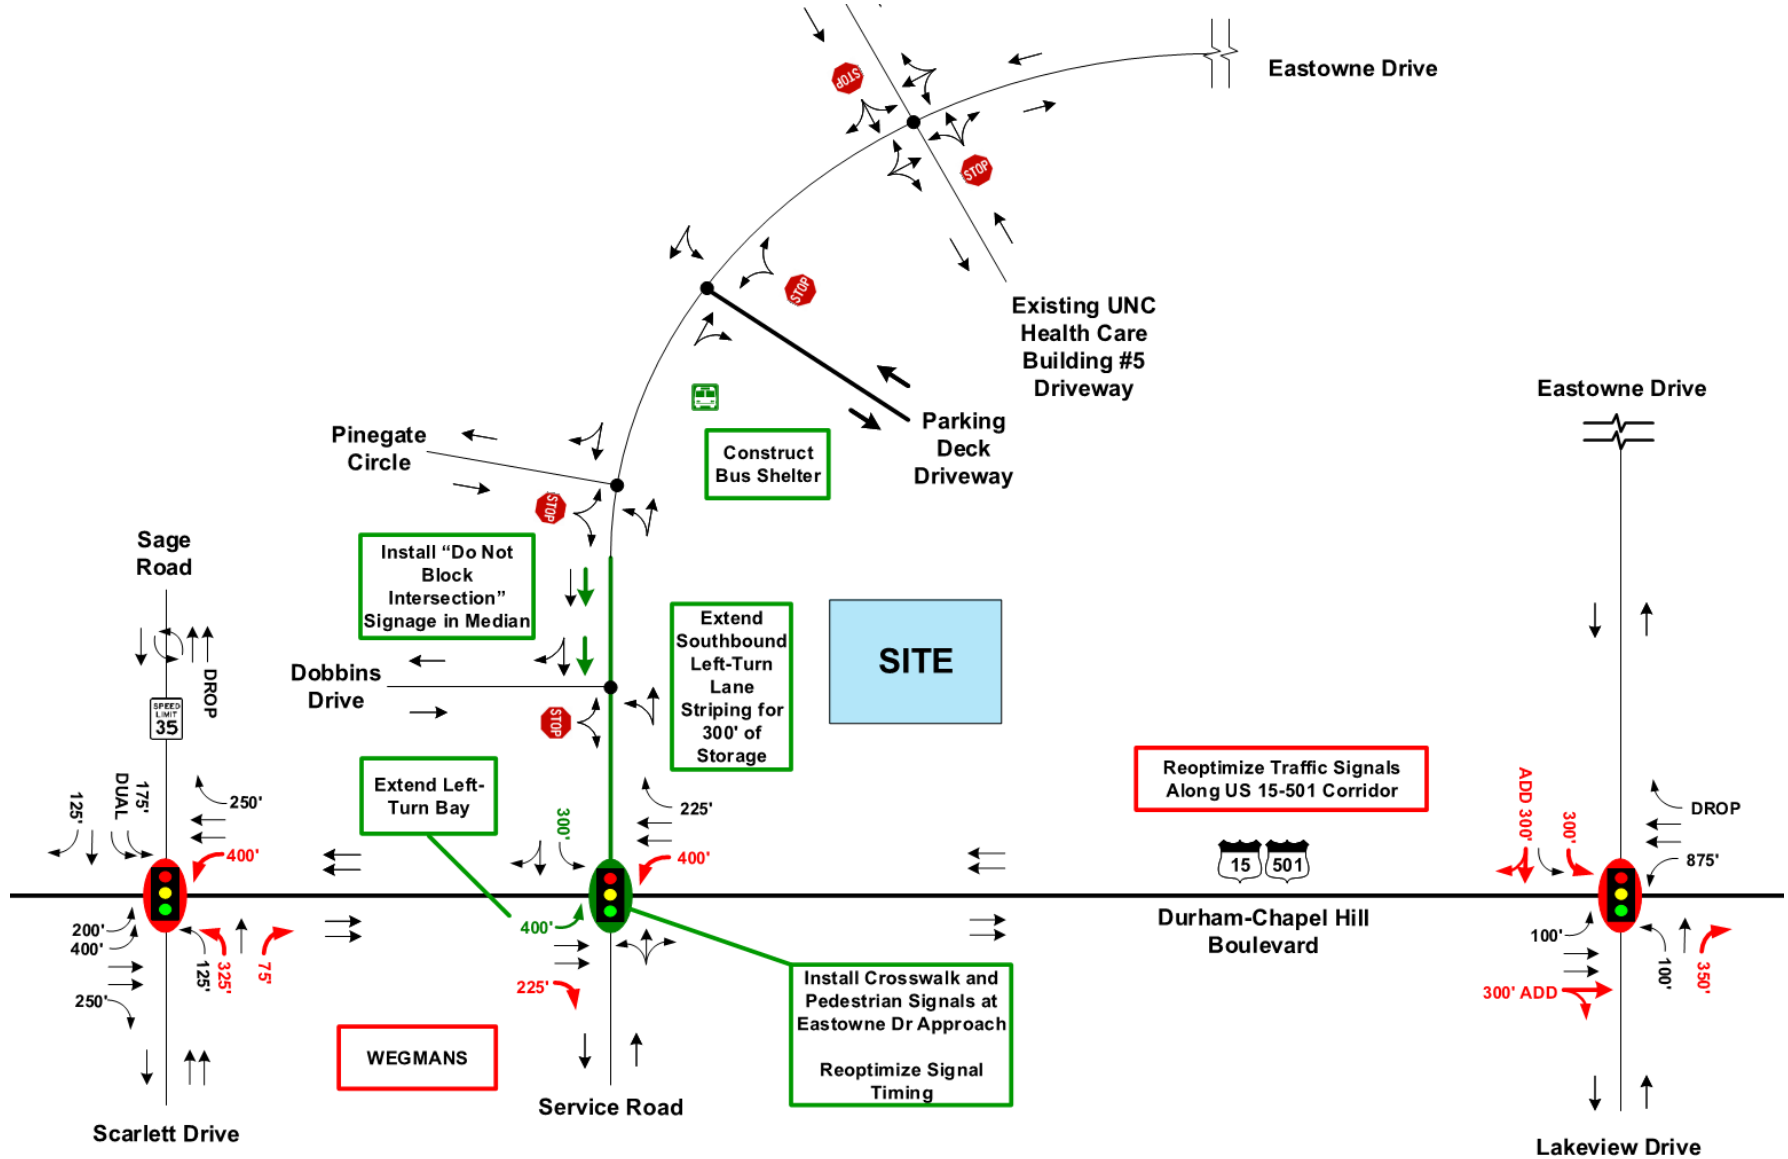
Eastowne Drive

STOP

STOP

STOP

Existing UNC Health Care Building #5 Driveway

Parking Deck Driveway

Construct Bus Shelter

Pinegate Circle

STOP

Sage Road

Install "Do Not Block Intersection" Signage in Median

Extend Southbound Left-Turn Lane Striping for 300' of Storage

SITE

Dobbins Drive

DROP

SPEED LIMIT 35

STOP

Eastowne Drive

Extend Left-Turn Bay

Reoptimize Traffic Signals Along US 15-501 Corridor

125'

DUAL

175'

250'

400'

300'

225'

400'

ADD 300'

300'

DROP

875'

15 501

200'

400'

250'

125'

325'

75'

400'

225'

Durham-Chapel Hill Boulevard

100'

300' ADD

100'

350'

Install Crosswalk and Pedestrian Signals at Eastowne Dr Approach

Reoptimize Signal Timing

WEGMANS

Service Road

Scarlett Drive

Lakeview Drive